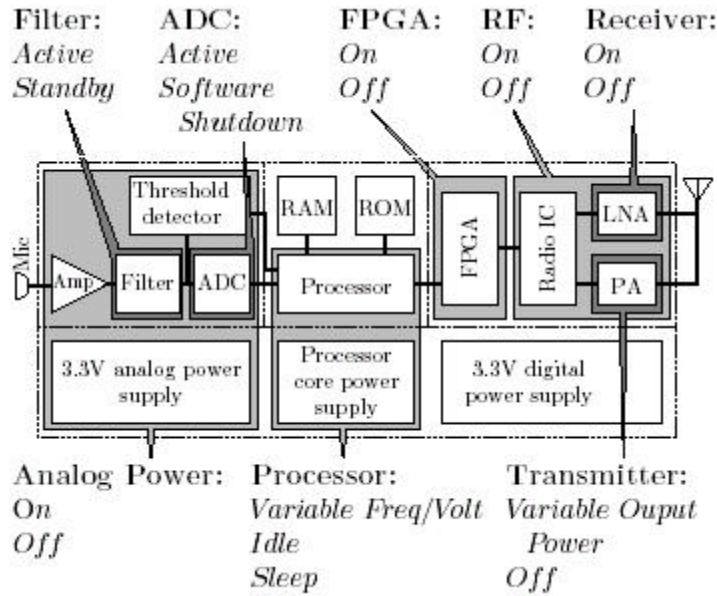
Filter:
Active
Standby

ADC:
Active
Software
Shutdown

FPGA:
On
Off

RF:
On
Off

Receiver:
On
Off

Threshold detector

RAM

ROM

Mic

Amp

Filter

ADC

Processor

FPGA

Radio IC

LNA

PA

3.3V analog power supply

Processor core power supply

3.3V digital power supply

Analog Power:
On
Off

Processor:
Variable Freq/Volt
Idle
Sleep

Transmitter:
Variable Ouput Power
Off